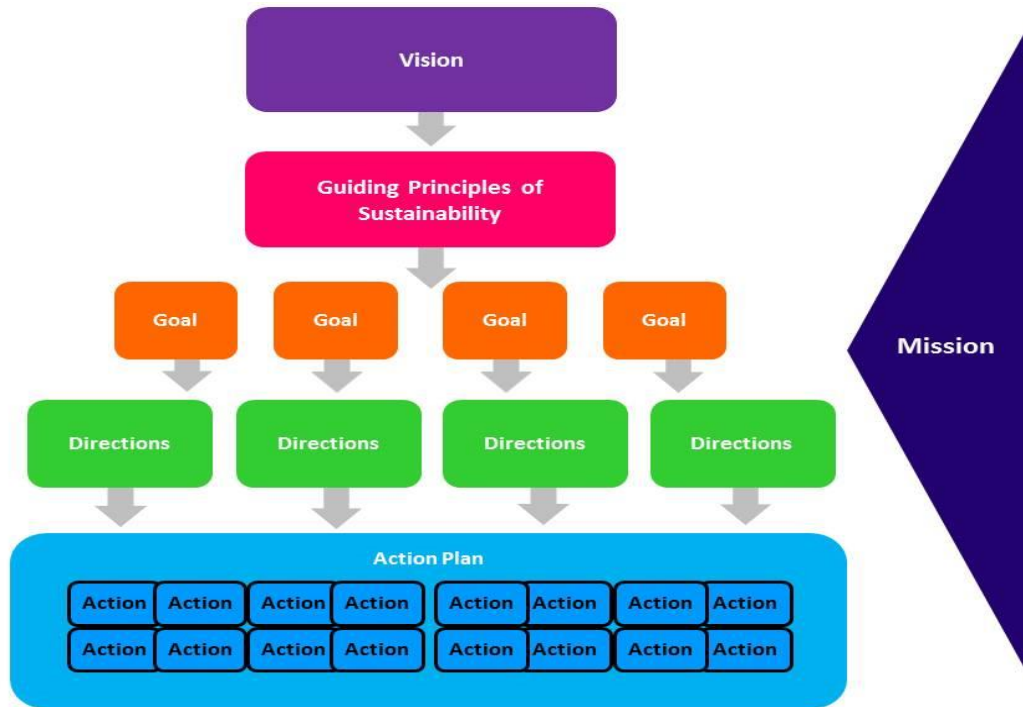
Vision

Guiding Principles of Sustainability

Goal

Goal

Goal

Goal

Directions

Directions

Directions

Directions

Action Plan

Action Action Action Action Action Action Action Action

Action Action Action Action Action Action Action Action

Mission